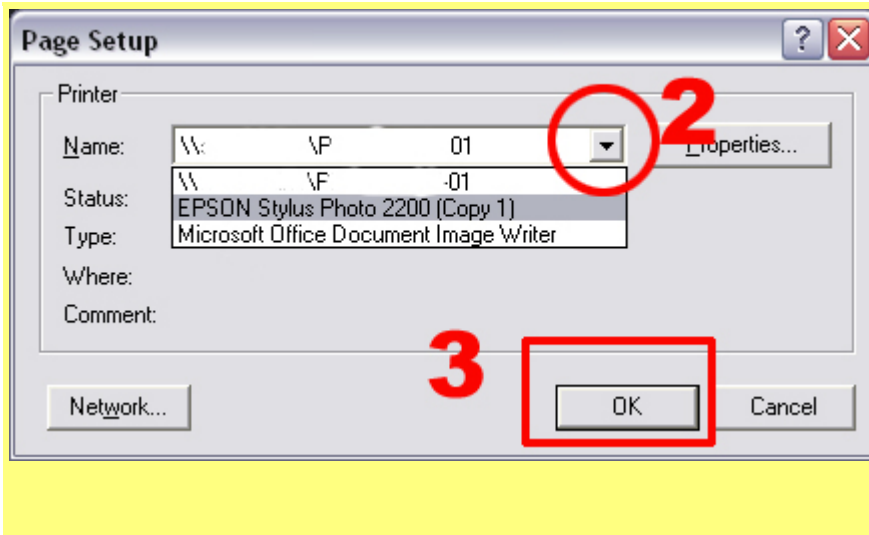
Page Setup

?

Printer

Name: \\ \P 01

2

Properties...

\\ \P -01

EPSON Stylus Photo 2200 (Copy 1)

Microsoft Office Document Image Writer

Status:

Type:

Where:

Comment:

3

Network...

OK

Cancel